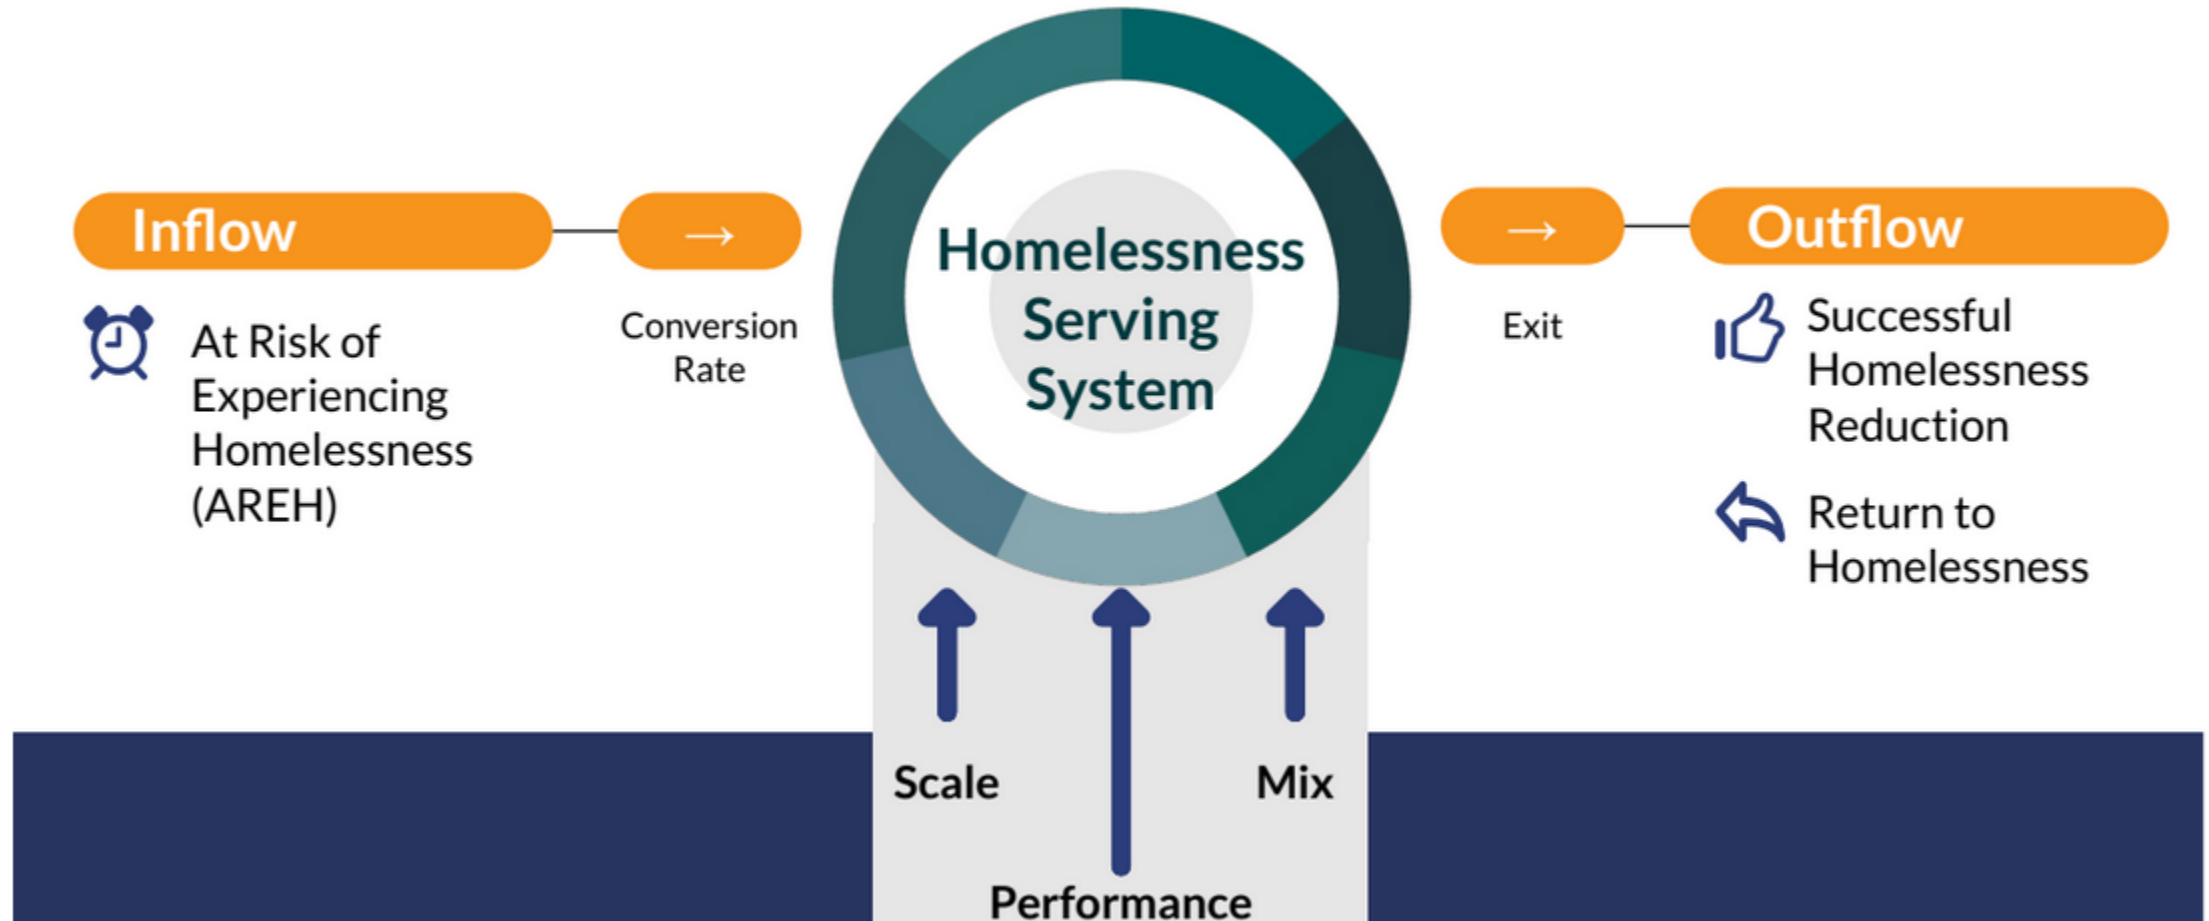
Inflow

→

At Risk of Experiencing Homelessness (AREH)

Conversion Rate

Homelessness Serving System

→

Outflow

Exit

Successful Homelessness Reduction

Return to Homelessness

Scale

Mix

Performance